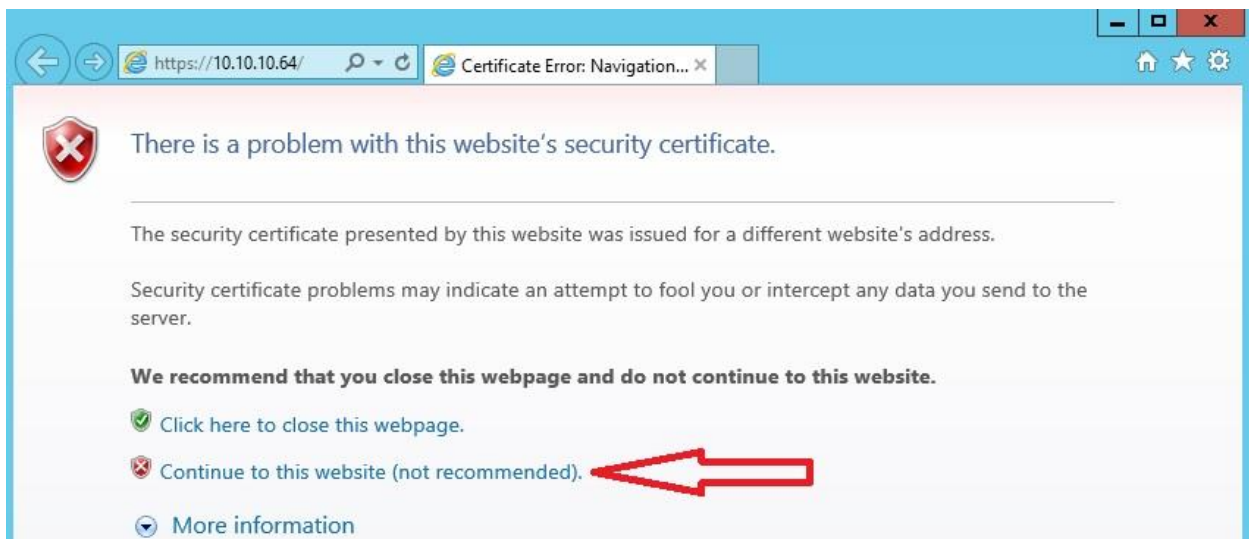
https://10.10.10.64/

Certificate Error: Navigation...

There is a problem with this website's security certificate.

The security certificate presented by this website was issued for a different website's address.

Security certificate problems may indicate an attempt to fool you or intercept any data you send to the server.

We recommend that you close this webpage and do not continue to this website.

Click here to close this webpage.

Continue to this website (not recommended).

More information